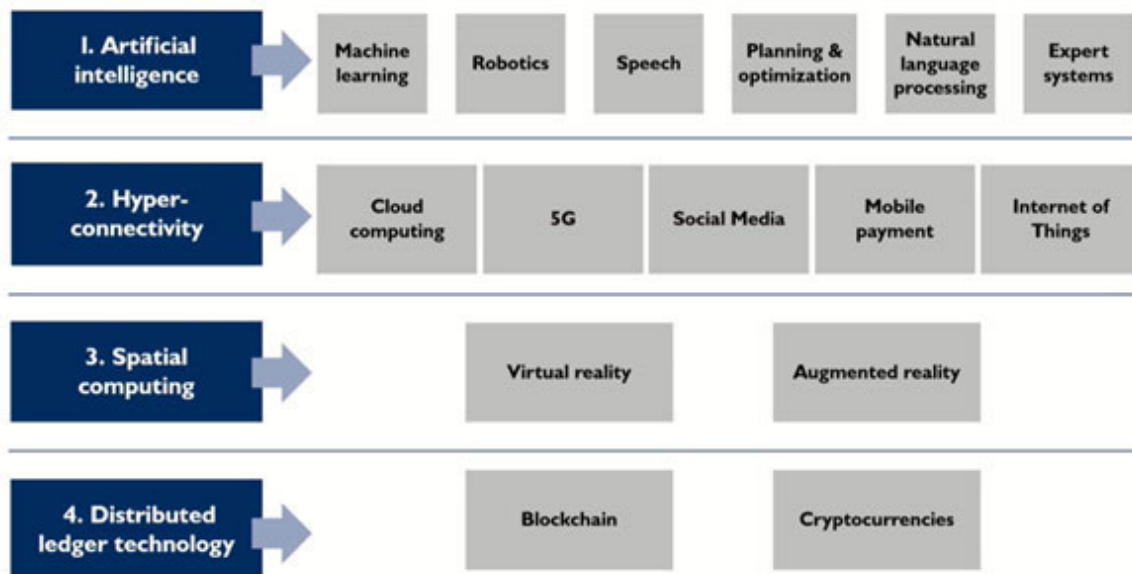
1. Artificial intelligence

Machine learning

Robotics

Speech

Planning & optimization

Natural language processing

Expert systems

2. Hyper-connectivity

Cloud computing

5G

Social Media

Mobile payment

Internet of Things

3. Spatial computing

Virtual reality

Augmented reality

4. Distributed ledger technology

Blockchain

Cryptocurrencies